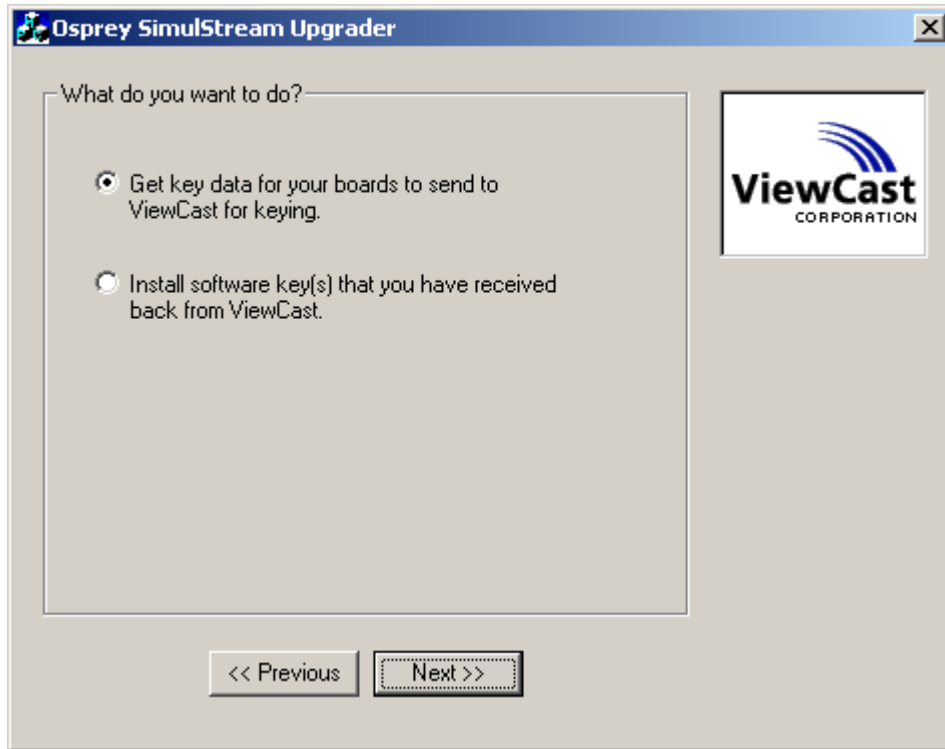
Osprey SimulStream Upgrader

What do you want to do?

Get key data for your boards to send to ViewCast for keying.

Install software key(s) that you have received back from ViewCast.

ViewCast
CORPORATION

<< Previous

Next >>